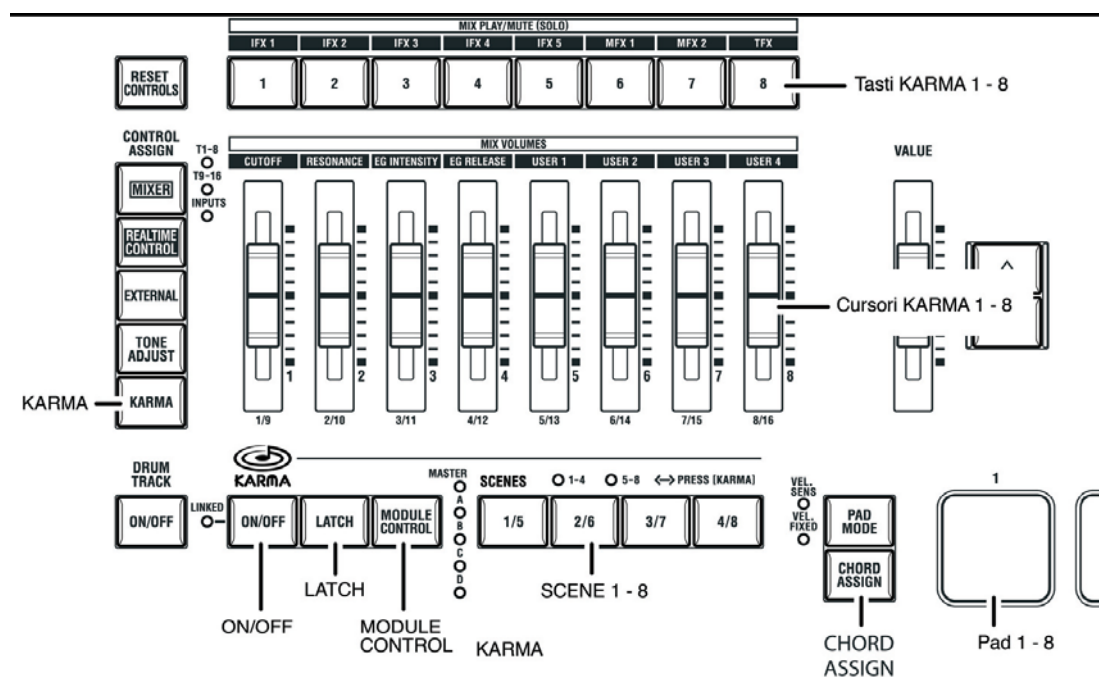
MIX PLAY/MUTE (SOLO)

IFX 1 IFX 2 IFX 3 IFX 4 IFX 5 MFX 1 MFX 2 TFX

RESET CONTROLS

1 2 3 4 5 6 7 8

Tasti KARMA 1 - 8

CONTROL ASSIGN

T1-8
T9-16
INPUTS

MIX VOLUMES

CUTOFF RESONANCE EG INTENSITY EG RELEASE USER 1 USER 2 USER 3 USER 4

VALUE

MIXER

REALTIME CONTROL

EXTERNAL

TONE ADJUST

KARMA

KARMA

1 2 3 4 5 6 7 8

Cursori KARMA 1 - 8

1/9 2/10 3/11 4/12 5/13 6/14 7/15 8/16

DRUM TRACK

KARMA

ON/OFF

LINKED

ON/OFF LATCH MODULE CONTROL

MASTER
A
B
C
D

SCENES 1-4 5-8 <-> PRESS [KARMA]

1/5 2/6 3/7 4/8

VEL. SENS
VEL. FIXED

PAD MODE

CHORD ASSIGN

1

LATCH

ON/OFF

MODULE CONTROL

KARMA

SCENE 1 - 8

CHORD ASSIGN

Pad 1 - 8